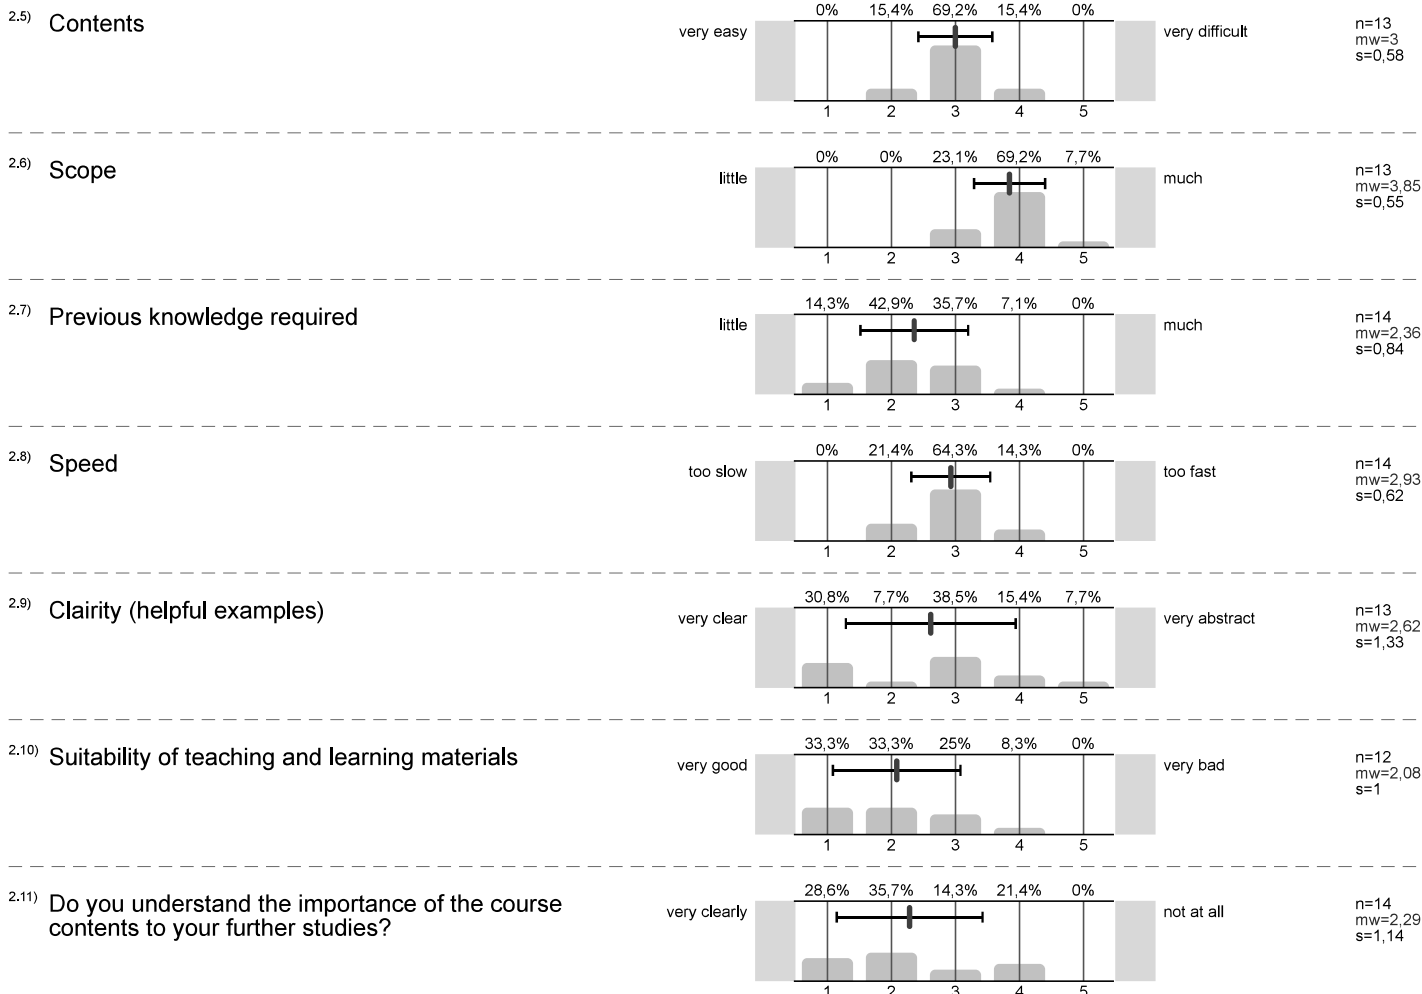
2.5) Contents

very easy

| 0% | 15,4% | 69,2% | 15,4% | 0% |
|---|---|---|---|---|
| 1 | 2 | 3 | 4 | 5 |

very difficult

n=13
mw=3
s=0,58

2.6) Scope

little

| 0% | 0% | 23,1% | 69,2% | 7,7% |
|---|---|---|---|---|
| 1 | 2 | 3 | 4 | 5 |

much

n=13
mw=3,85
s=0,55

2.7) Previous knowledge required

little

| 14,3% | 42,9% | 35,7% | 7,1% | 0% |
|---|---|---|---|---|
| 1 | 2 | 3 | 4 | 5 |

much

n=14
mw=2,36
s=0,84

2.8) Speed

too slow

| 0% | 21,4% | 64,3% | 14,3% | 0% |
|---|---|---|---|---|
| 1 | 2 | 3 | 4 | 5 |

too fast

n=14
mw=2,93
s=0,62

2.9) Clairity (helpful examples)

very clear

| 30,8% | 7,7% | 38,5% | 15,4% | 7,7% |
|---|---|---|---|---|
| 1 | 2 | 3 | 4 | 5 |

very abstract

n=13
mw=2,62
s=1,33

2.10) Suitability of teaching and learning materials

very good

| 33,3% | 33,3% | 25% | 8,3% | 0% |
|---|---|---|---|---|
| 1 | 2 | 3 | 4 | 5 |

very bad

n=12
mw=2,08
s=1

2.11) Do you understand the importance of the course contents to your further studies?

very clearly

| 28,6% | 35,7% | 14,3% | 21,4% | 0% |
|---|---|---|---|---|
| 1 | 2 | 3 | 4 | 5 |

not at all

n=14
mw=2,29
s=1,14